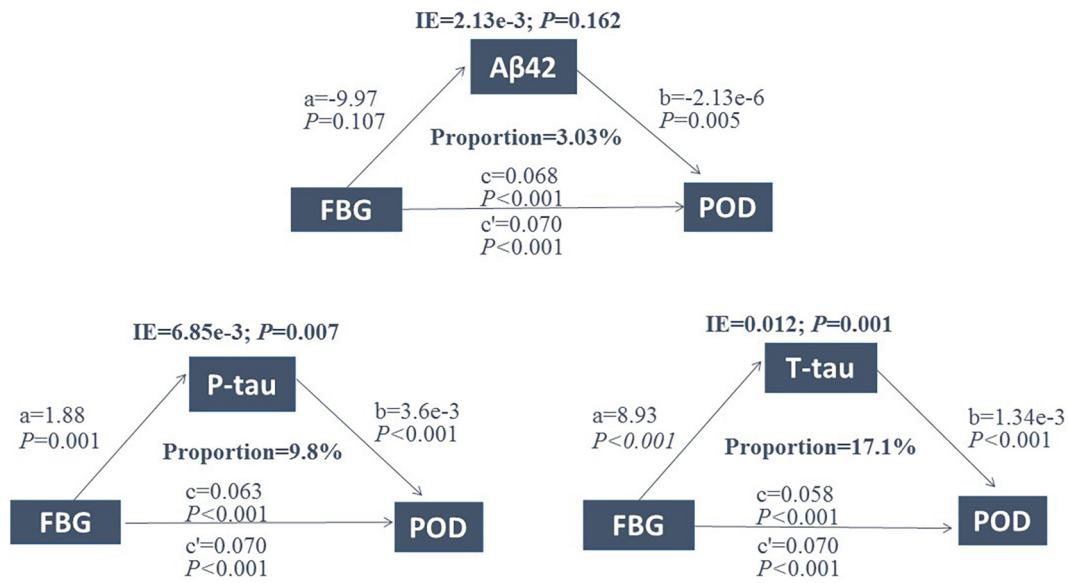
IE=2.13e-3; $P$=0.162

Aβ42

a=-9.97
$P$=0.107

b=-2.13e-6
$P$=0.005

Proportion=3.03%

c=0.068
$P$<0.001

FBG

POD

c'=0.070
$P$<0.001

IE=6.85e-3; $P$=0.007

P-tau

a=1.88
$P$=0.001

b=3.6e-3
$P$<0.001

Proportion=9.8%

c=0.063
$P$<0.001

FBG

POD

c'=0.070
$P$<0.001

IE=0.012; $P$=0.001

T-tau

a=8.93
$P<0.001$

b=1.34e-3
$P$<0.001

Proportion=17.1%

c=0.058
$P$<0.001

FBG

POD

c'=0.070
$P$<0.001